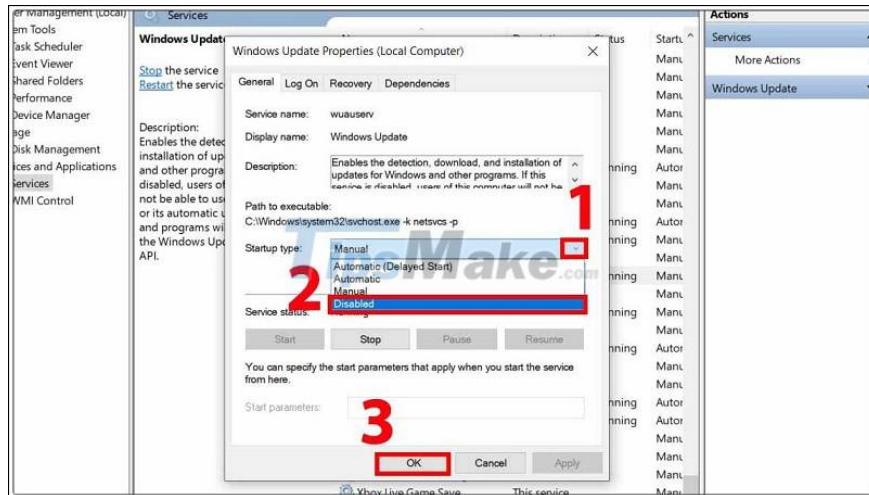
er Management (Local)
em Tools
Task Scheduler
Event Viewer
Shared Folders
Performance
Device Manager
age
Disk Management
ices and Applications
Services
WMI Control

Services

Windows Update

Stop the service
Restart the service

Description:
Enables the detec installation of up and other progra disabled, users of not be able to us or its automatic u and programs wi the Windows Up API.

Status
Startu
Manu
Manu
Manu
Manu
Manu
nning Autor
Manu
Manu
nning Autor
nning Manu
Manu
nning Manu
Manu
Manu
Manu
nning Manu
Autor
Manu
Manu
nning Autor
nning Autor
Manu
Manu

Actions
Services
More Actions
Windows Update

Windows Update Properties (Local Computer)
General Log On Recovery Dependencies

Service name: wuauserv
Display name: Windows Update
Description: Enables the detection, download, and installation of updates for Windows and other programs. If this service is disabled, users of this computer will not be

Path to executable:
C:\Windows\system32\svchost.exe -k netsvcs -p

Startup type: Manual
Automatic (Delayed Start)
Automatic
Manual
Disabled

Service status: Running

Start Stop Pause Resume

You can specify the start parameters that apply when you start the service from here.

Start parameters:

OK Cancel Apply

1
2
3

TipsMake.com

Xbox Live Game Save This service